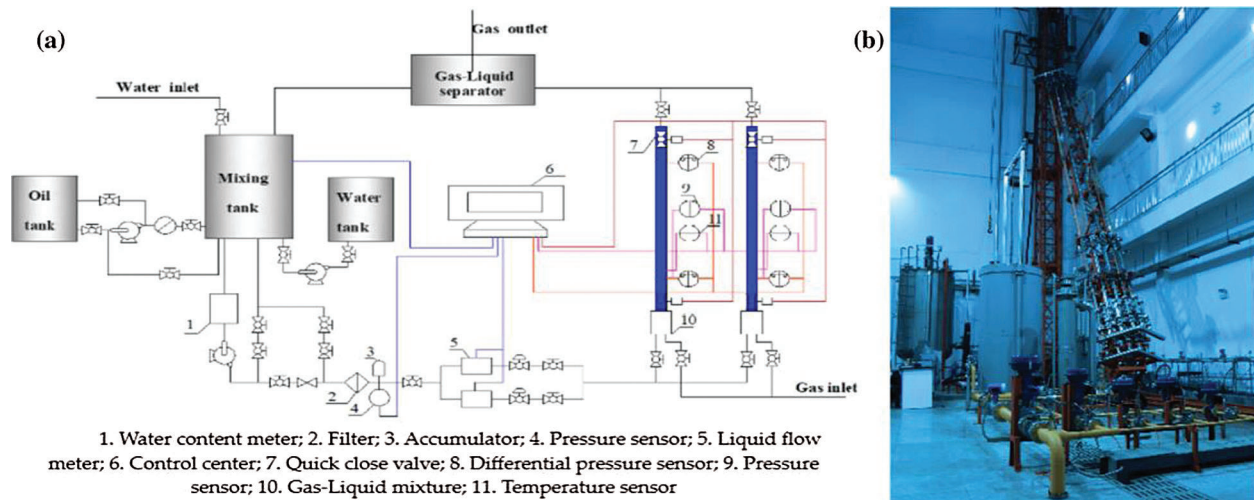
(a)

Gas outlet

Gas-Liquid separator

Water inlet

Mixing tank

Oil tank

Water tank

6

7

8

9

11

1

3

2

4

5

10

Gas inlet

1. Water content meter; 2. Filter; 3. Accumulator; 4. Pressure sensor; 5. Liquid flow meter; 6. Control center; 7. Quick close valve; 8. Differential pressure sensor; 9. Pressure sensor; 10. Gas-Liquid mixture; 11. Temperature sensor

(b)